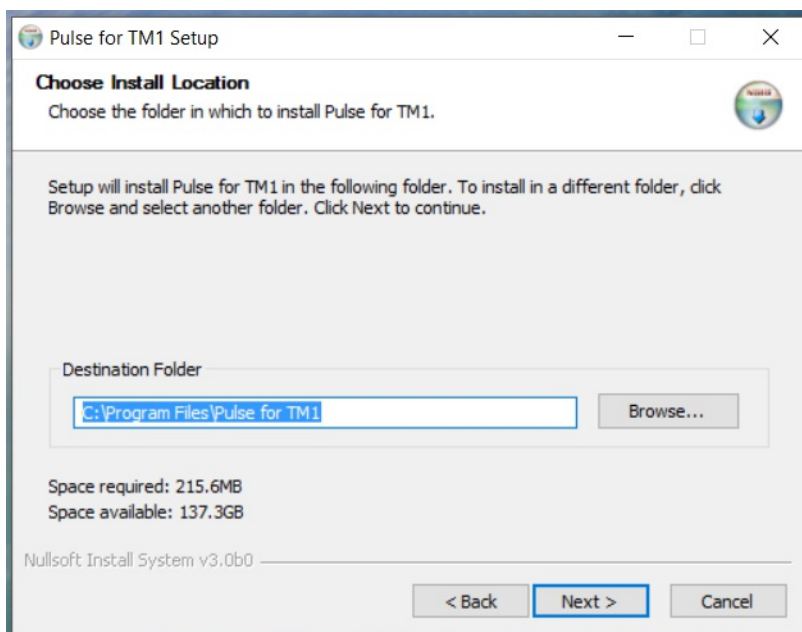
Pulse for TM1 Setup

Choose Install Location

Choose the folder in which to install Pulse for TM1.

Setup will install Pulse for TM1 in the following folder. To install in a different folder, click Browse and select another folder. Click Next to continue.

Destination Folder

C:\Program Files\Pulse for TM1

Browse...

Space required: 215.6MB

Space available: 137.3GB

Nullsoft Install System v3.0b0

< Back

Next >

Cancel